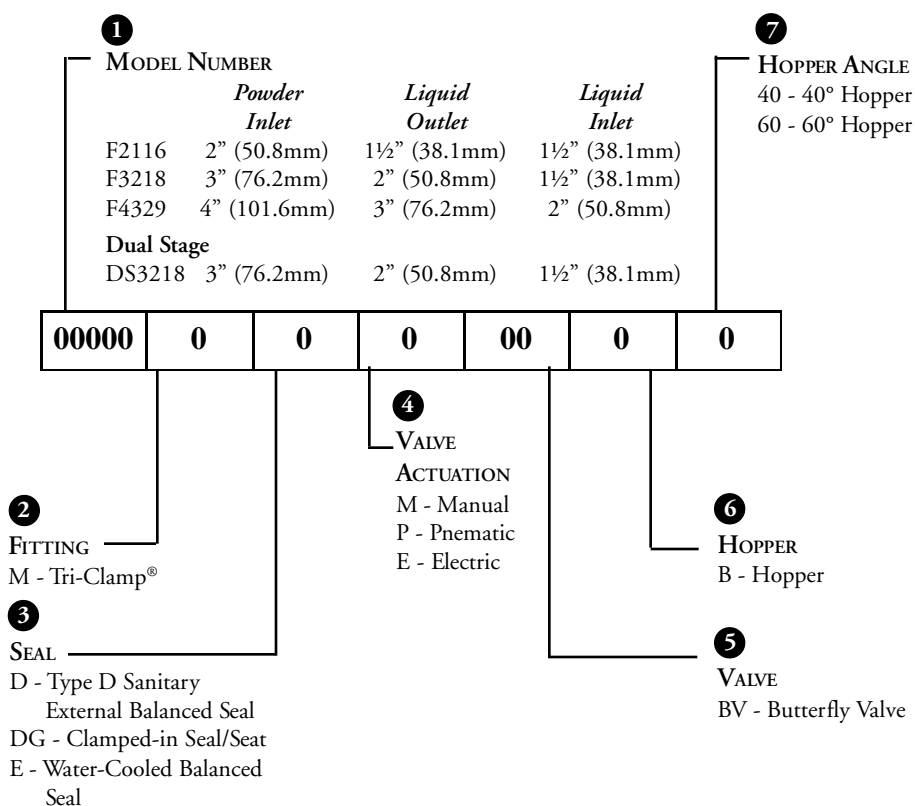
1
Model Number

| | Powder Inlet | Liquid Outlet | Liquid Inlet |
|---|---|---|---|
| F2116 | 2" (50.8mm) | 1½" (38.1mm) | 1½" (38.1mm) |
| F3218 | 3" (76.2mm) | 2" (50.8mm) | 1½" (38.1mm) |
| F4329 | 4" (101.6mm) | 3" (76.2mm) | 2" (50.8mm) |
| **Dual Stage** | | | |
| DS3218 | 3" (76.2mm) | 2" (50.8mm) | 1½" (38.1mm) |

7
Hopper Angle
40 - 40° Hopper
60 - 60° Hopper

| 00000 | 0 | 0 | 0 | 00 | 0 | 0 |
|---|---|---|---|---|---|---|

4
Valve Actuation
M - Manual
P - Pnematic
E - Electric

2
Fitting
M - Tri-Clamp®

3
Seal
D - Type D Sanitary External Balanced Seal
DG - Clamped-in Seal/Seat
E - Water-Cooled Balanced Seal

6
Hopper
B - Hopper

5
Valve
BV - Butterfly Valve